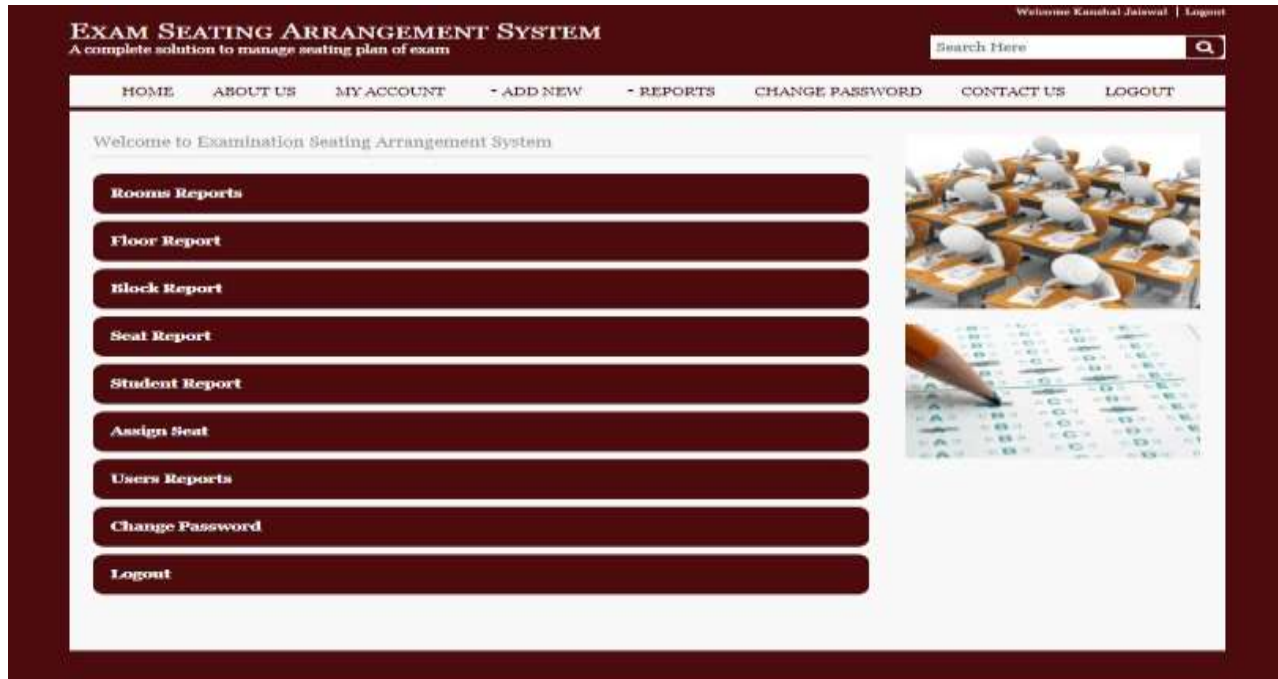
Welcome Kaushal Jaiswal | Logout

EXAM SEATING ARRANGEMENT SYSTEM
A complete solution to manage seating plan of exam

Search Here

HOME ABOUT US MY ACCOUNT • ADD NEW • REPORTS CHANGE PASSWORD CONTACT US LOGOUT

Welcome to Examination Seating Arrangement System

Rooms Reports

Floor Report

Block Report

Seat Report

Student Report

Assign Seat

Users Reports

Change Password

Logout